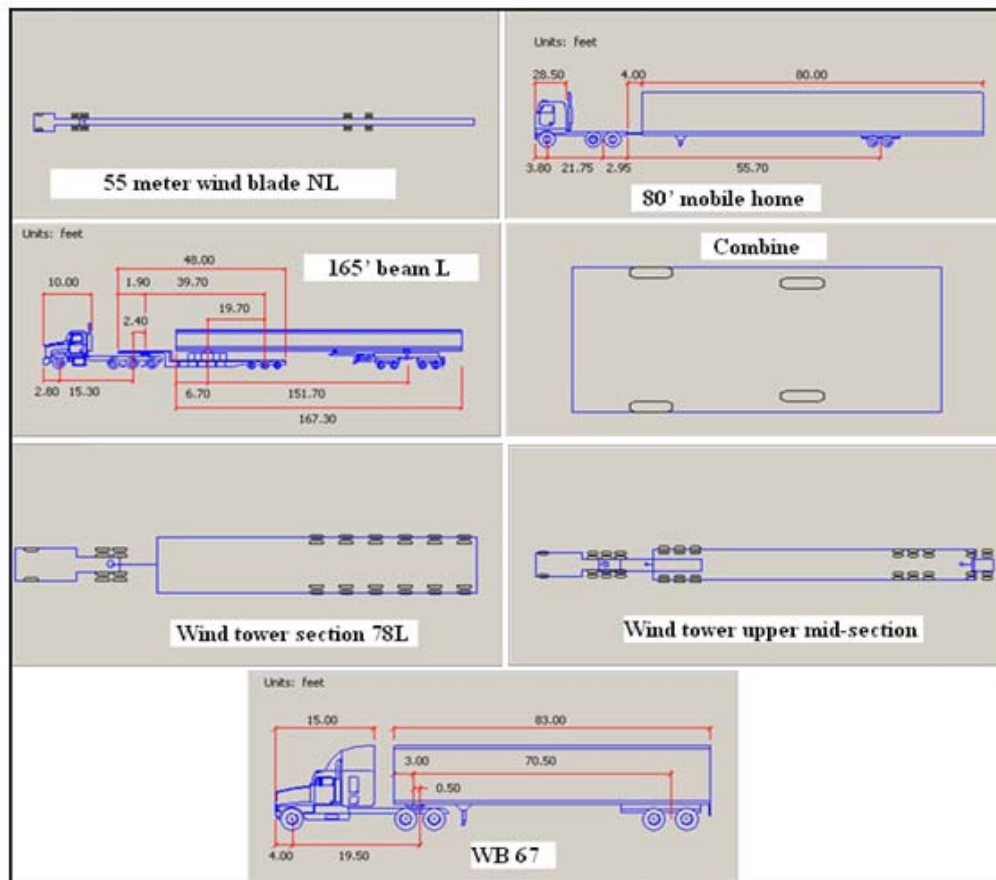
55 meter wind blade NL

Units: feet

28.50 4.00 80.00

3.80 21.75 2.95 55.70

80' mobile home

Units: feet

48.00

10.00 1.90 39.70

165' beam L

19.70

2.40

2.80 15.30 6.70 151.70

167.30

Combine

Wind tower section 78L

Wind tower upper mid-section

Units: feet

15.00 83.00

3.00 70.50

0.50

4.00 19.50

WB 67